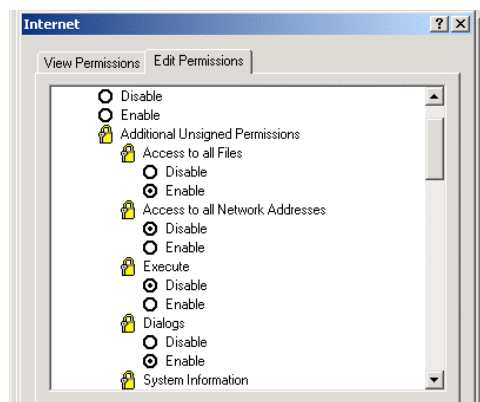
Internet

? X

View Permissions | Edit Permissions

Disable
Enable
Additional Unsigned Permissions
Access to all Files
Disable
Enable
Access to all Network Addresses
Disable
Enable
Execute
Disable
Enable
Dialogs
Disable
Enable
System Information